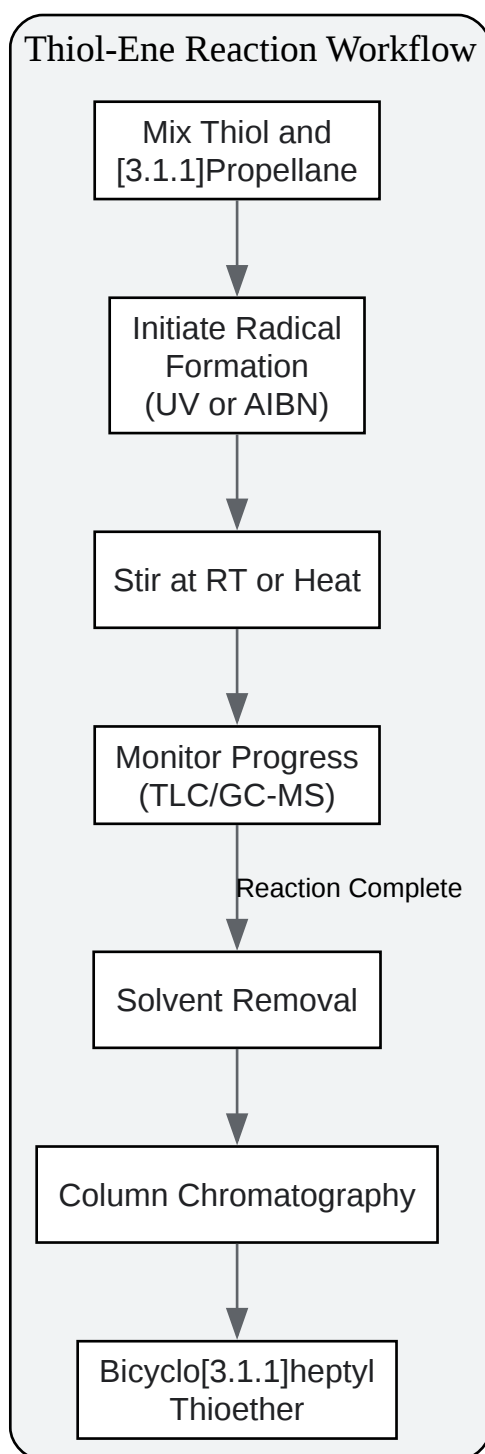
Thiol-Ene Reaction Workflow

Mix Thiol and [3.1.1]Propellane

Initiate Radical Formation (UV or AIBN)

Stir at RT or Heat

Monitor Progress (TLC/GC-MS)

Reaction Complete

Solvent Removal

Column Chromatography

Bicyclo[3.1.1]heptyl Thioether